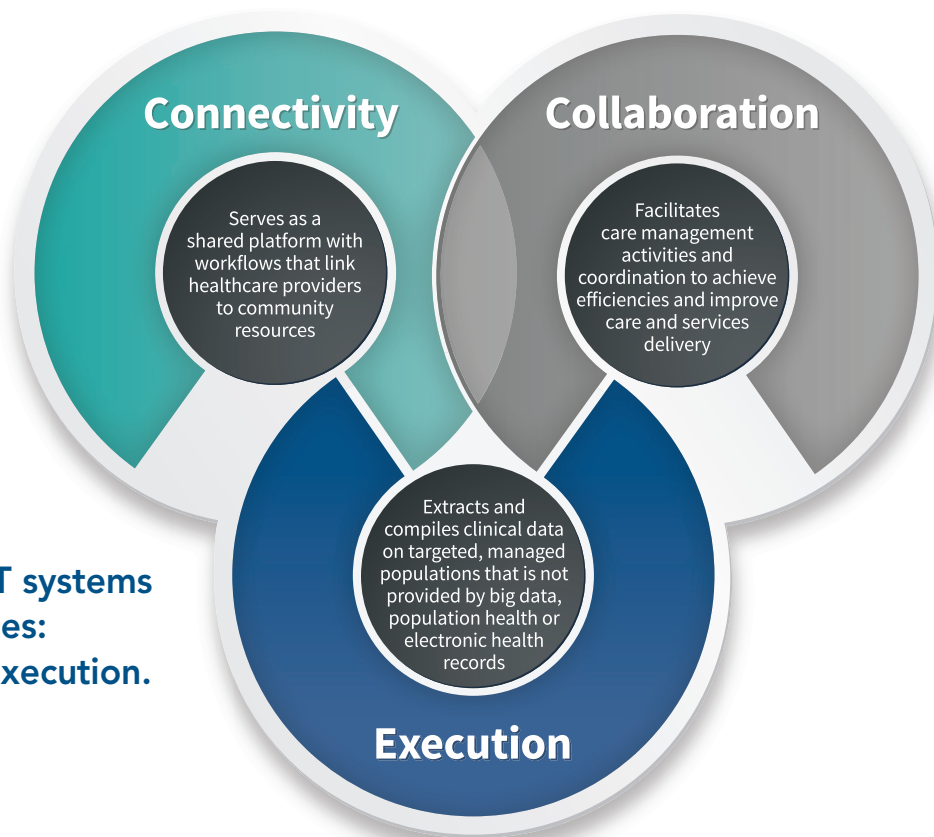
Connectivity

Serves as a shared platform with workflows that link healthcare providers to community resources

Collaboration

Facilitates care management activities and coordination to achieve efficiencies and improve care and services delivery

T systems
es:
xecution.

Extracts and compiles clinical data on targeted, managed populations that is not provided by big data, population health or electronic health records

Execution